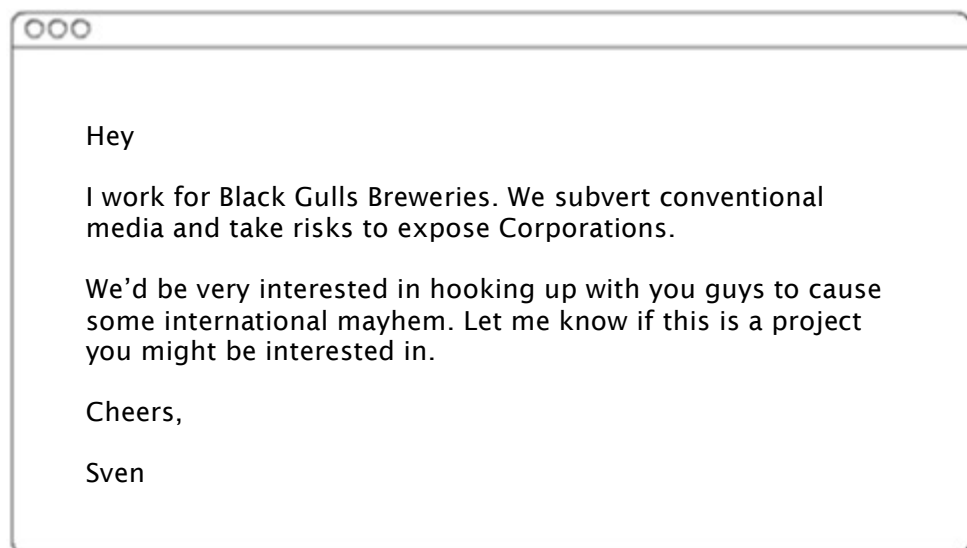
Hey

I work for Black Gulls Breweries. We subvert conventional media and take risks to expose Corporations.

We’d be very interested in hooking up with you guys to cause some international mayhem. Let me know if this is a project you might be interested in.

Cheers,

Sven